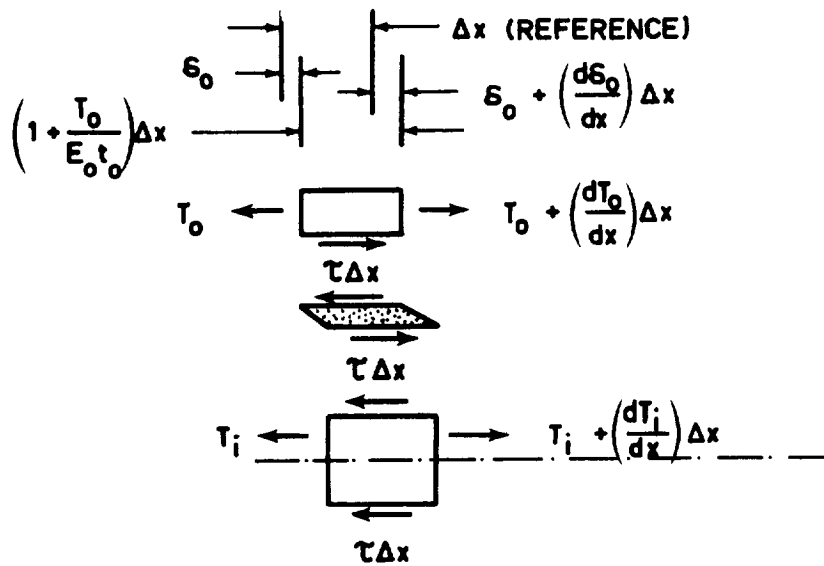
$\Delta x$ (REFERENCE)

$\delta_o$

$\left(1 + \frac{T_o}{E_o t_o}\right)\Delta x$

$\delta_o + \left(\frac{d\delta_o}{dx}\right)\Delta x$

$T_o$

$T_o + \left(\frac{dT_o}{dx}\right)\Delta x$

$\tau\Delta x$

$\tau\Delta x$

$T_i$

$T_i + \left(\frac{dT_i}{dx}\right)\Delta x$

$\tau\Delta x$